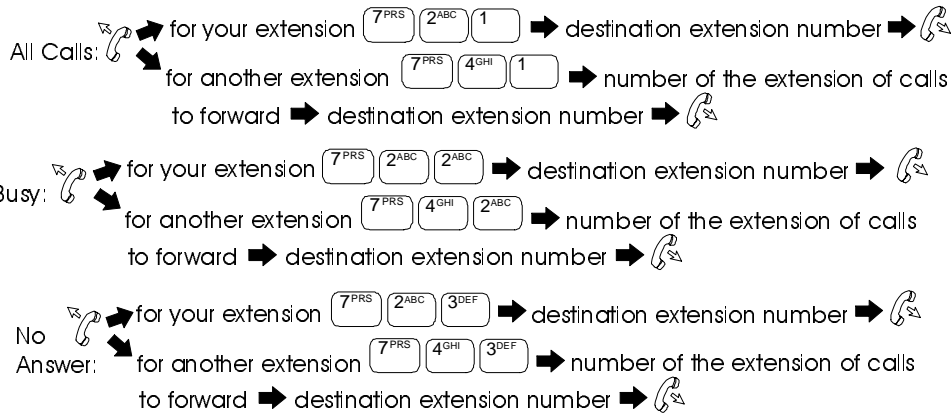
All Calls: for your extension $7^{PRS}$ $2^{ABC}$ 1 ➡ destination extension number ➡
for another extension $7^{PRS}$ $4^{GHI}$ 1 ➡ number of the extension of calls to forward ➡ destination extension number ➡

Busy: for your extension $7^{PRS}$ $2^{ABC}$ $2^{ABC}$ ➡ destination extension number ➡
for another extension $7^{PRS}$ $4^{GHI}$ $2^{ABC}$ ➡ number of the extension of calls to forward ➡ destination extension number ➡

No Answer: for your extension $7^{PRS}$ $2^{ABC}$ $3^{DEF}$ ➡ destination extension number ➡
for another extension $7^{PRS}$ $4^{GHI}$ $3^{DEF}$ ➡ number of the extension of calls to forward ➡ destination extension number ➡